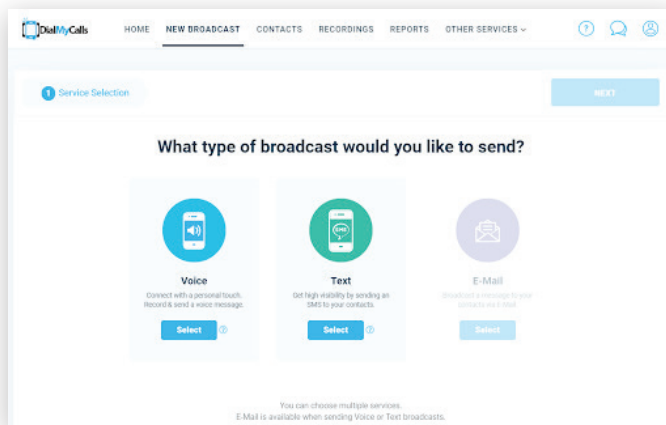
DialMyCalls

HOME NEW BROADCAST CONTACTS RECORDINGS REPORTS OTHER SERVICES

1 Service Selection

NEXT

What type of broadcast would you like to send?

Voice
Connect with a personal touch. Record & send a voice message.
Select

Text
Get high visibility by sending an SMS to your contacts.
Select

E-Mail
Broadcast a message to your contacts via E-Mail.
Select

You can choose multiple services.
E-Mail is available when sending Voice or Text broadcasts.